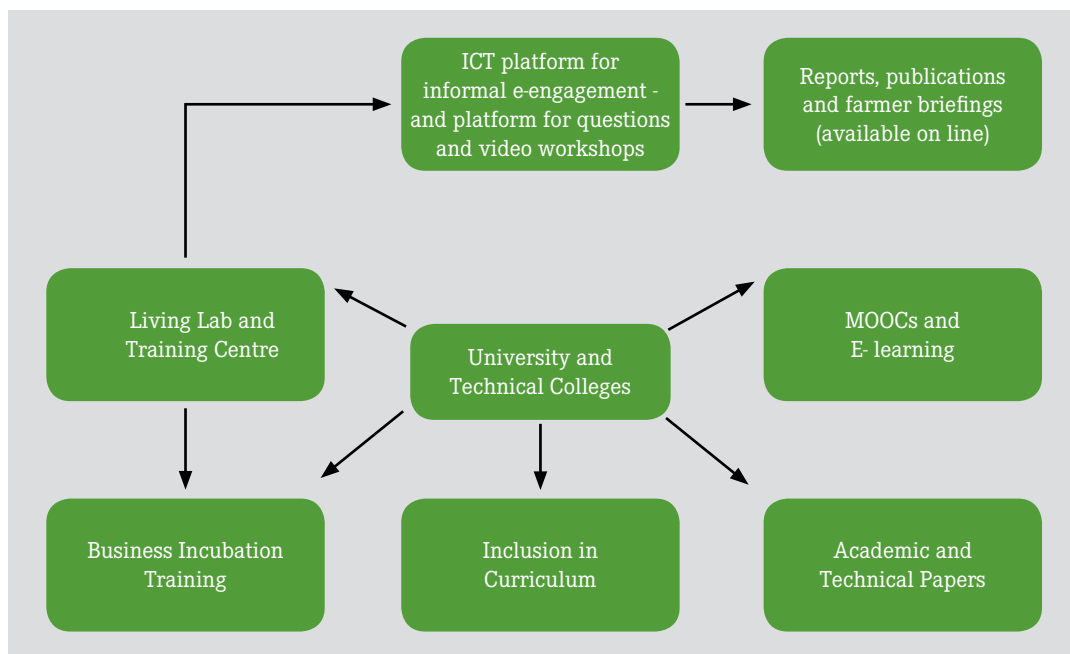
ICT platform for informal e-engagement - and platform for questions and video workshops

Reports, publications and farmer briefings (available on line)

Living Lab and Training Centre

University and Technical Colleges

MOOCs and E- learning

Business Incubation Training

Inclusion in Curriculum

Academic and Technical Papers